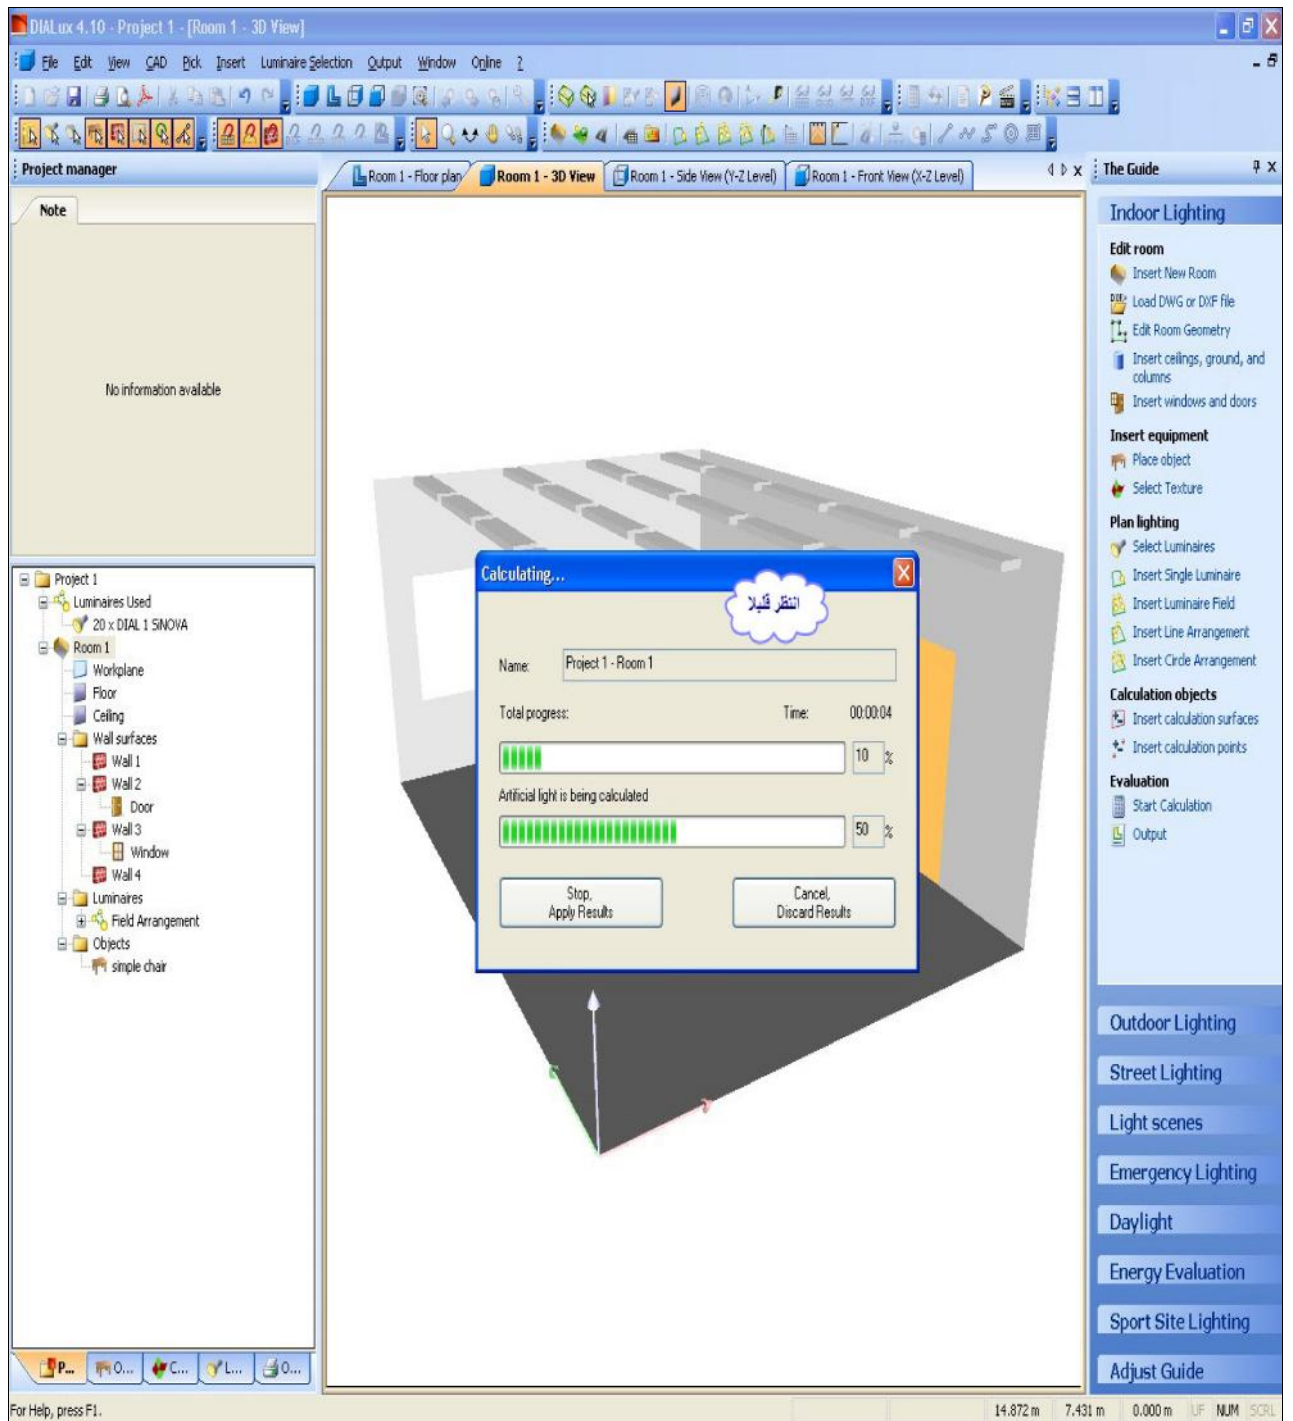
DIALux 4.10 - Project 1 - [Room 1 - 3D View]

File Edit View CAD Pick Insert Luminaire Selection Output Window Online ?

Project manager

Note

No information available

Project 1
Luminaires Used
20 x DIAL 1 SINOVA
Room 1
Workplane
Floor
Ceiling
Wall surfaces
Wall 1
Wall 2
Door
Wall 3
Window
Wall 4
Luminaires
Field Arrangement
Objects
simple chair

P... O... C... L... O...

Room 1 - Floor plan | Room 1 - 3D View | Room 1 - Side View (Y-Z Level) | Room 1 - Front View (X-Z Level)

Calculating...

انتظر قليلا

Name: Project 1 - Room 1

Total progress: Time: 00:00:04

10 %

Artificial light is being calculated

50 %

Stop, Apply Results

Cancel, Discard Results

The Guide

Indoor Lighting

Edit room
Insert New Room
Load DWG or DXF file
Edit Room Geometry
Insert ceilings, ground, and columns
Insert windows and doors

Insert equipment
Place object
Select Texture

Plan lighting
Select Luminaires
Insert Single Luminaire
Insert Luminaire Field
Insert Line Arrangement
Insert Circle Arrangement

Calculation objects
Insert calculation surfaces
Insert calculation points

Evaluation
Start Calculation
Output

Outdoor Lighting
Street Lighting
Light scenes
Emergency Lighting
Daylight
Energy Evaluation
Sport Site Lighting
Adjust Guide

For Help, press F1. 14.872 m 7.431 m 0.000 m UF NUM SCRL